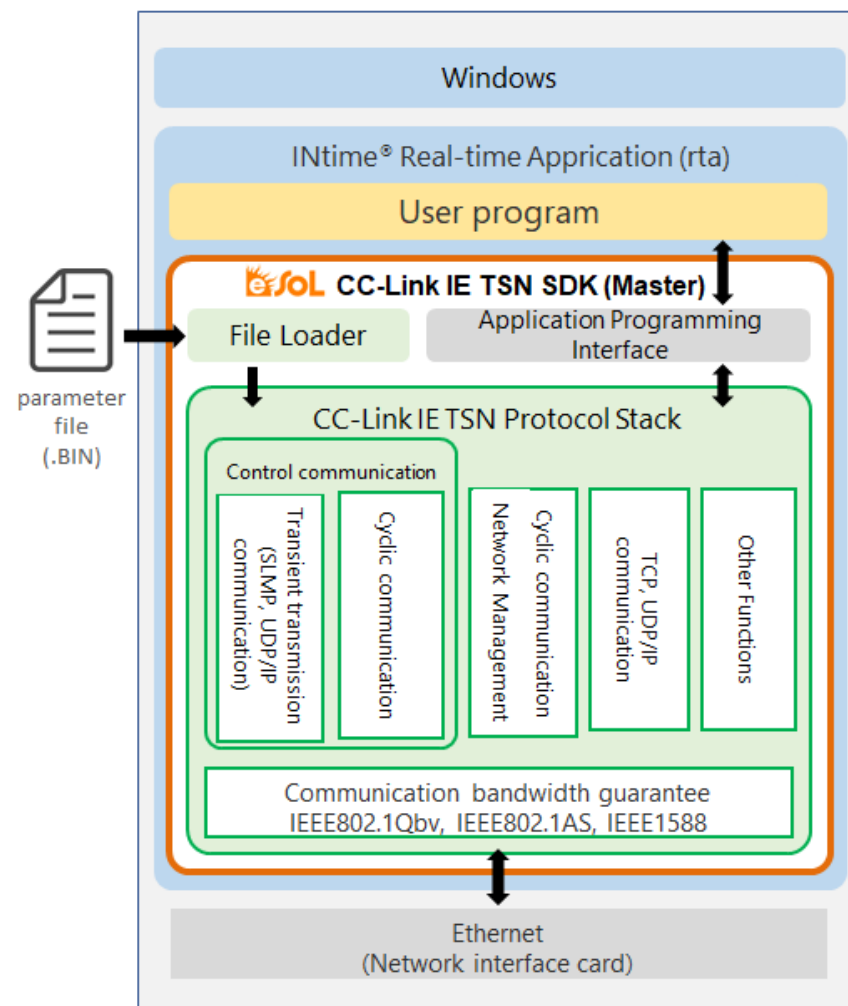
Windows

INtime® Real-time Apprication (rta)

User program

eSOL CC-Link IE TSN SDK (Master)

parameter file (.BIN)

File Loader

Application Programming Interface

CC-Link IE TSN Protocol Stack

Control communication

Transient transmission (SLMP, UDP/IP communication)

Cyclic communication

Cyclic communication Network Management

TCP, UDP/IP communication

Other Functions

Communication bandwidth guarantee IEEE802.1Qbv, IEEE802.1AS, IEEE1588

Ethernet (Network interface card)